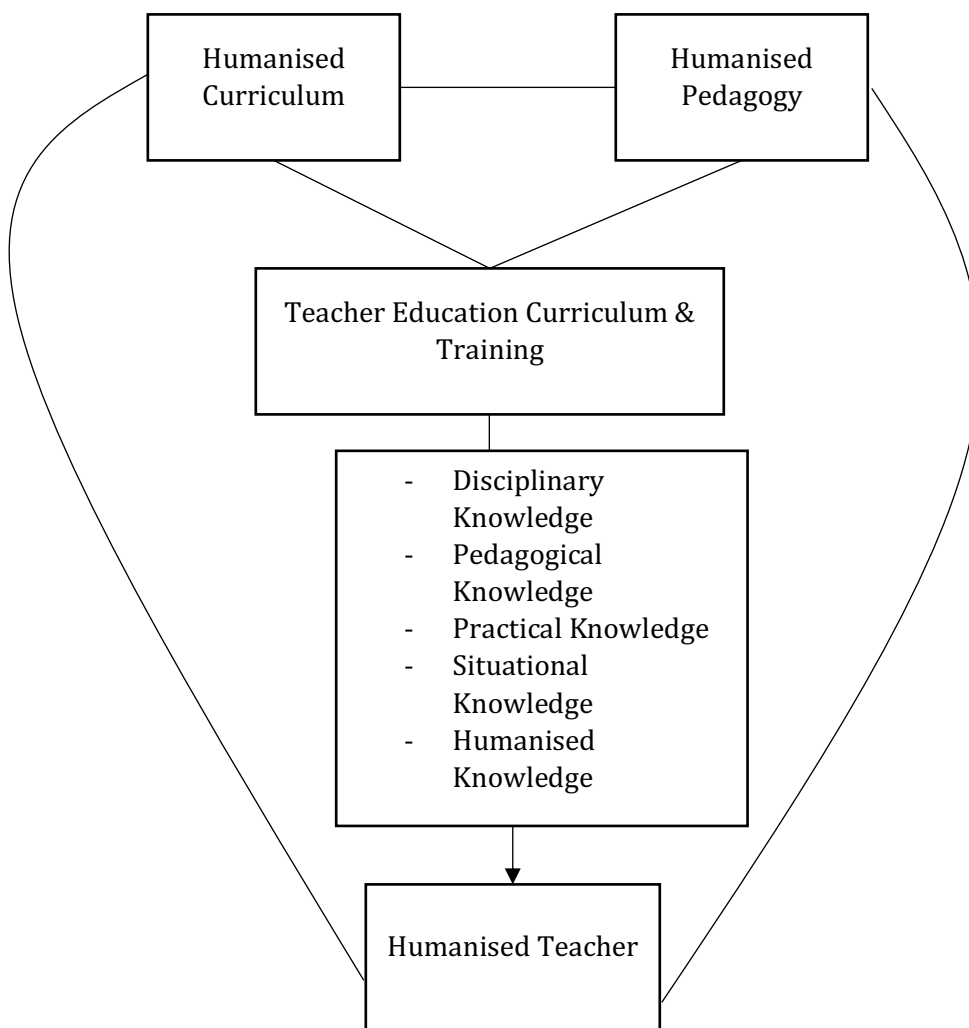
Humanised Curriculum

Humanised Pedagogy

Teacher Education Curriculum & Training

- Disciplinary Knowledge
- Pedagogical Knowledge
- Practical Knowledge
- Situational Knowledge
- Humanised Knowledge

Humanised Teacher